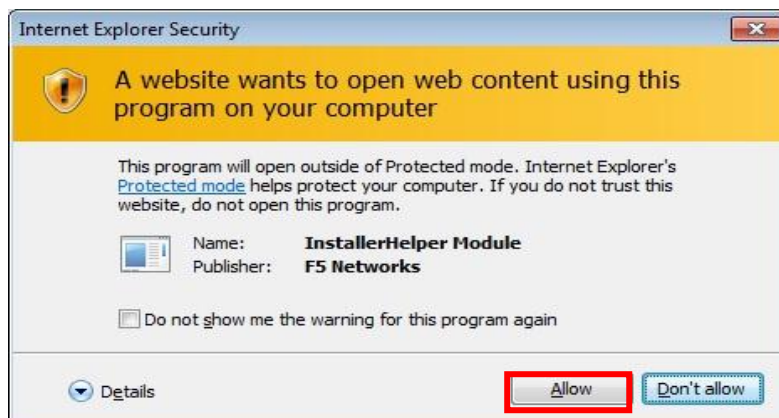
Internet Explorer Security

A website wants to open web content using this program on your computer

This program will open outside of Protected mode. Internet Explorer's Protected mode helps protect your computer. If you do not trust this website, do not open this program.

Name: InstallerHelper Module
Publisher: F5 Networks

Do not show me the warning for this program again

Details

Allow

Don't allow